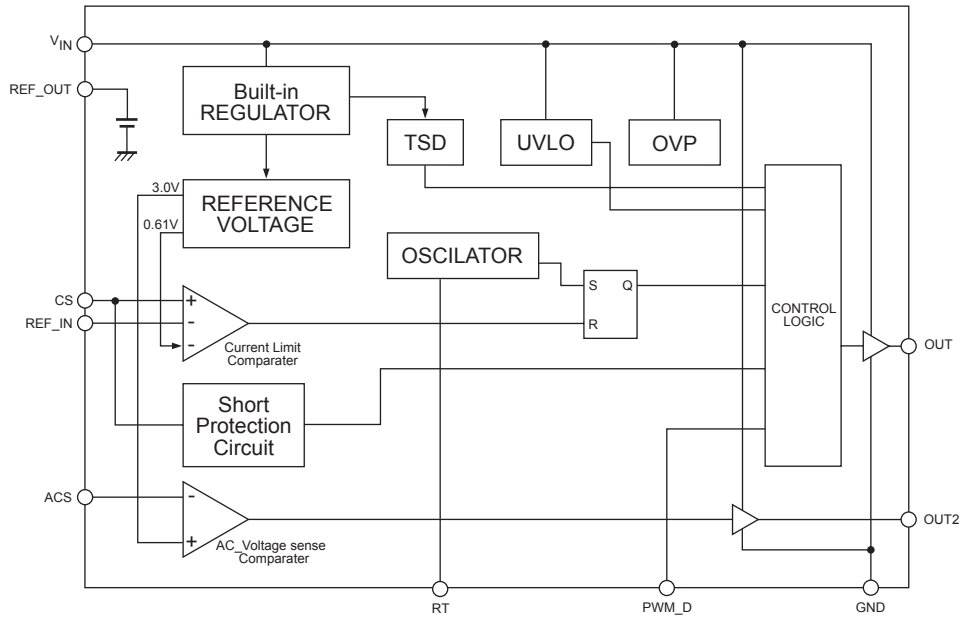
$V_{IN}$

REF_OUT

Built-in REGULATOR

TSD

UVLO

OVP

3.0V

REFERENCE VOLTAGE

0.61V

OSCILATOR

S

Q

CS

REF_IN

+

-

-

Current Limit Comparater

R

CONTROL LOGIC

OUT

Short Protection Circuit

ACS

-

+

AC_Voltage sense Comparater

OUT2

RT

PWM_D

GND